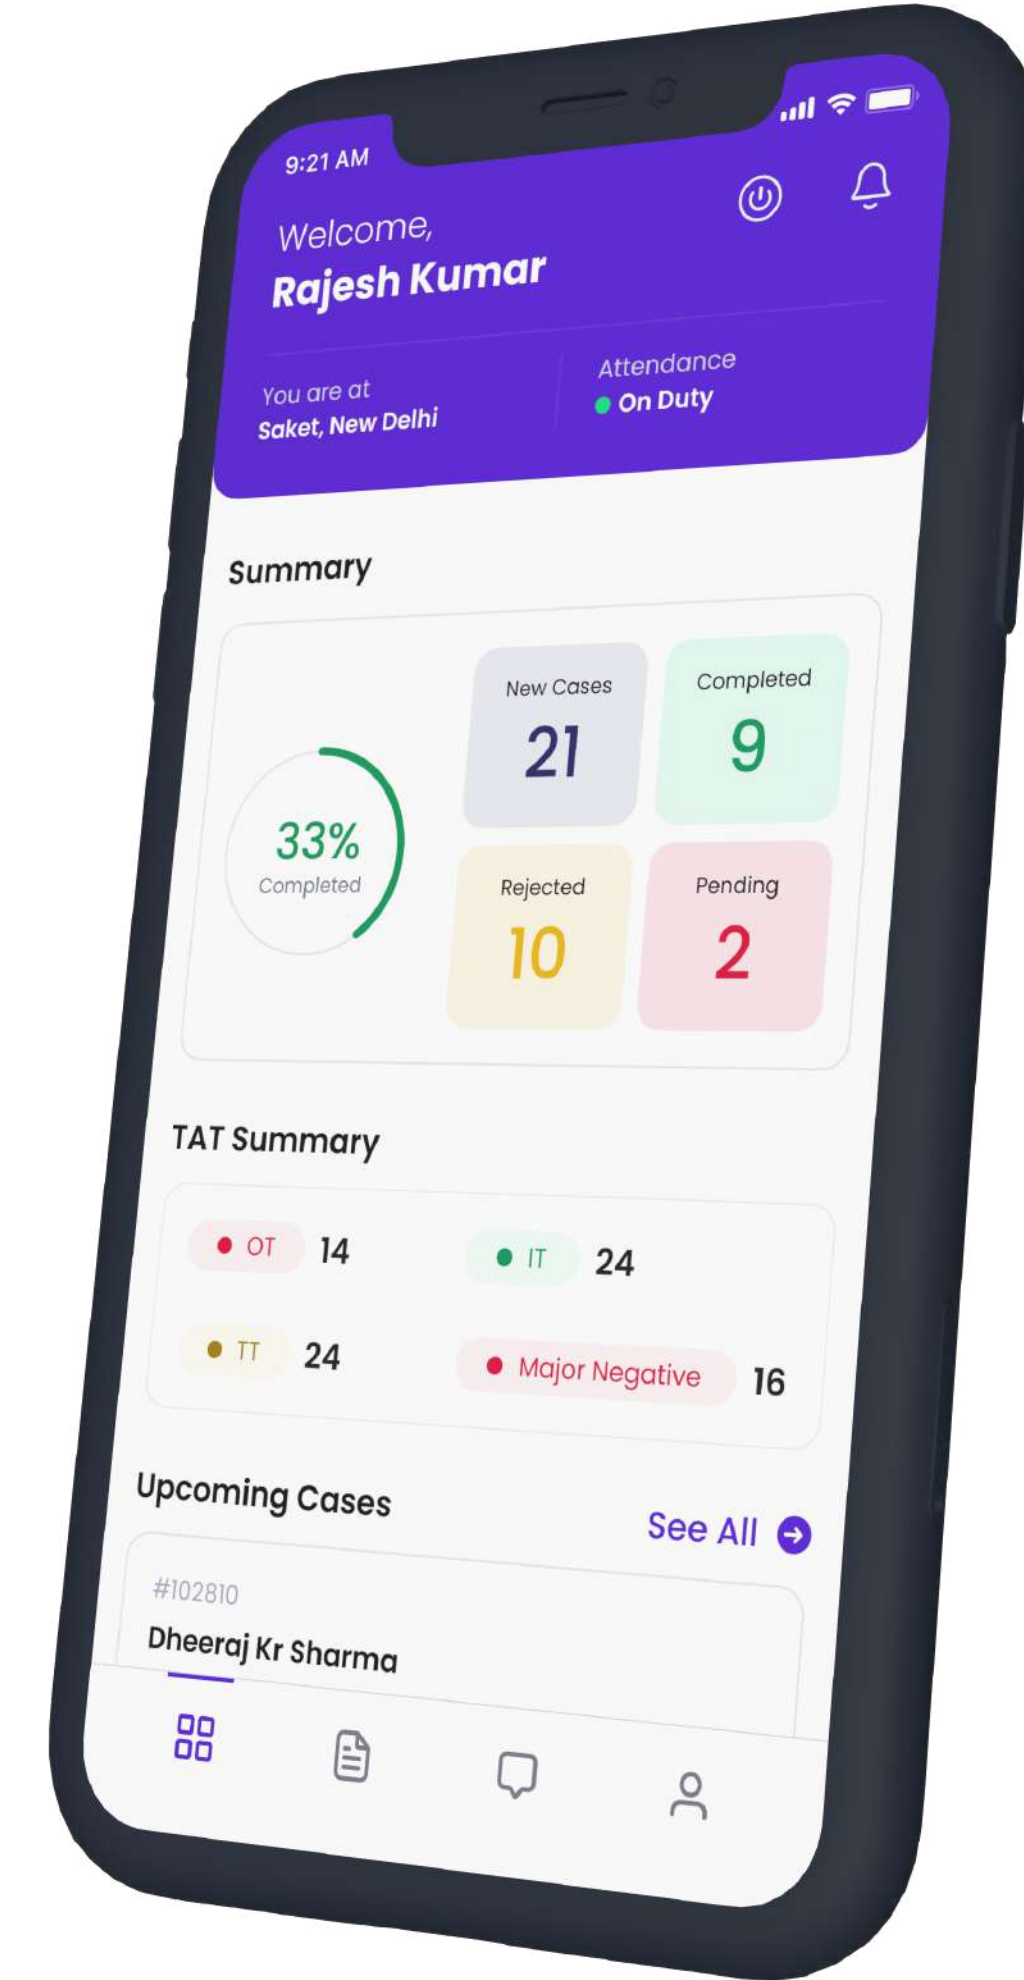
9:21 AM

Welcome,
Rajesh Kumar

You are at
Saket, New Delhi

Attendance
On Duty

Summary

33%
Completed

New Cases
21

Completed
9

Rejected
10

Pending
2

TAT Summary

OT 14

IT 24

TT 24

Major Negative 16

Upcoming Cases

See All

#102810
Dheeraj Kr Sharma